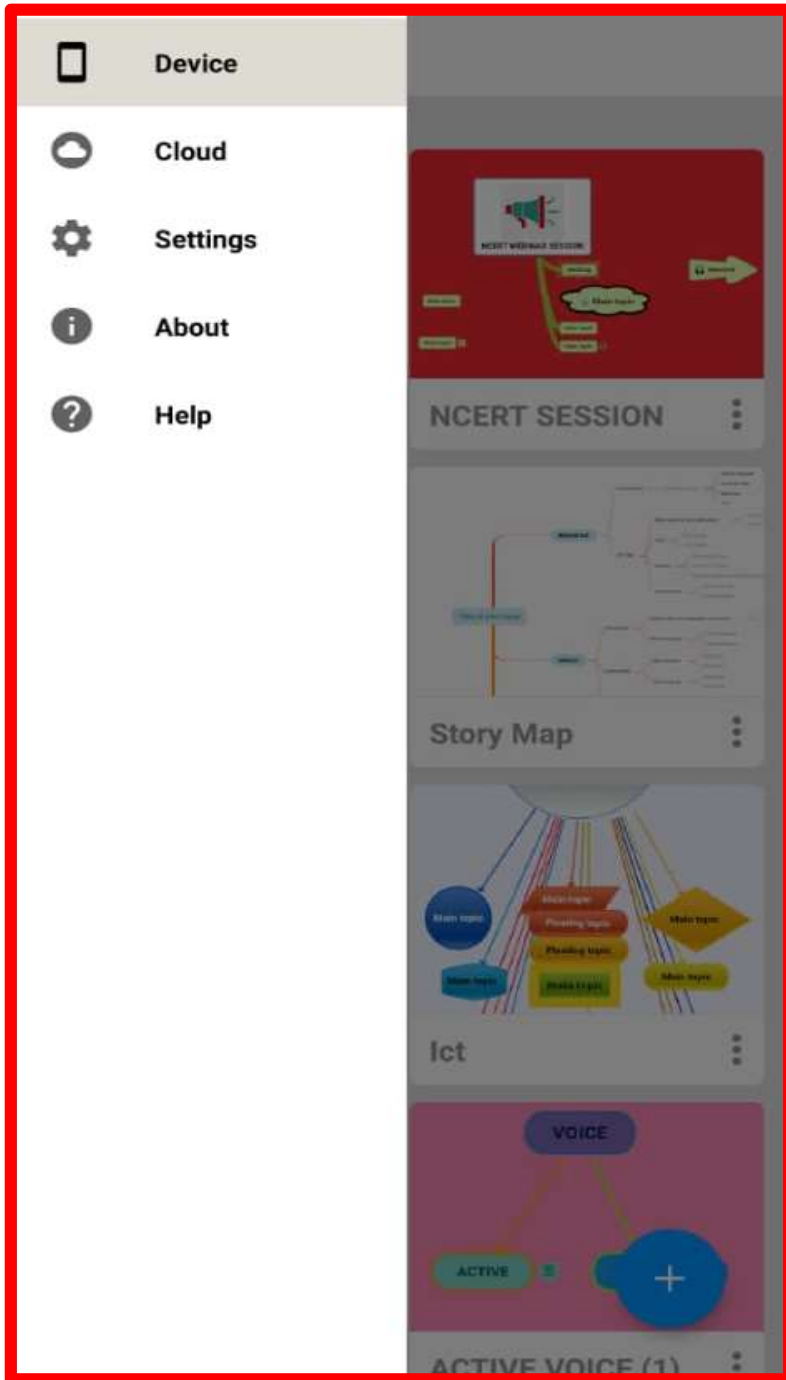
Device

Cloud

Settings

About

Help

NCERT WEBINAR SESSION

Main topic

NCERT SESSION

Story Map

Main topic

Floating topic

Floating topic

Main topic

Main topic

Main topic

Main topic

Ict

VOICE

ACTIVE

+

ACTIVE VOICE (1)